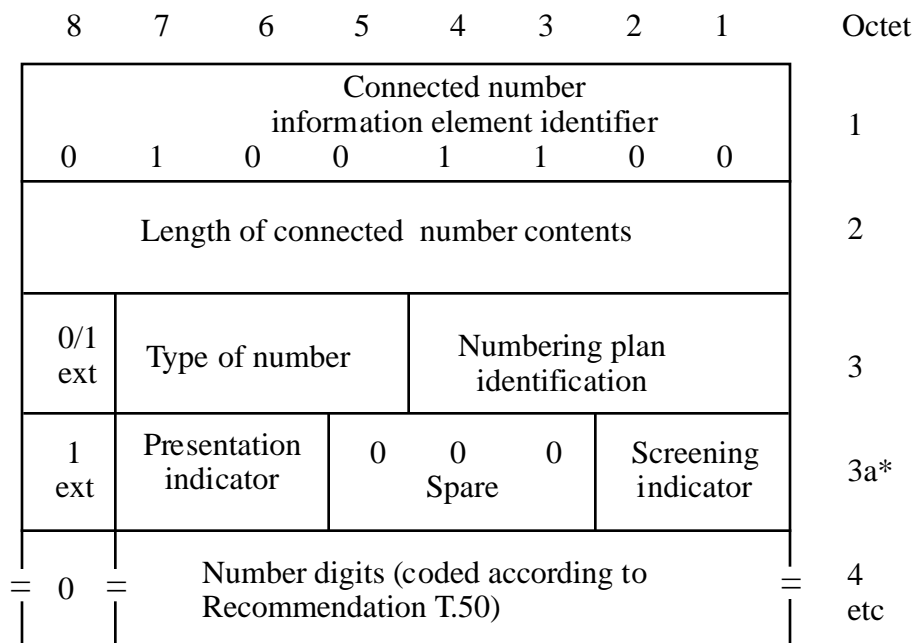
| 8 | 7 | 6 | 5 | 4 | 3 | 2 | 1 | Octet |
|---|---|---|---|---|---|---|---|---|
| Connected number information element identifier 0 1 0 0 1 1 0 0 | | | | | | | | 1 |
| Length of connected number contents | | | | | | | | 2 |
| 0/1 ext | Type of number | | | Numbering plan identification | | | | 3 |
| 1 ext | Presentation indicator | | 0 0 0 Spare | | | Screening indicator | | 3a* |
| 0 | Number digits (coded according to Recommendation T.50) | | | | | | | 4 etc |